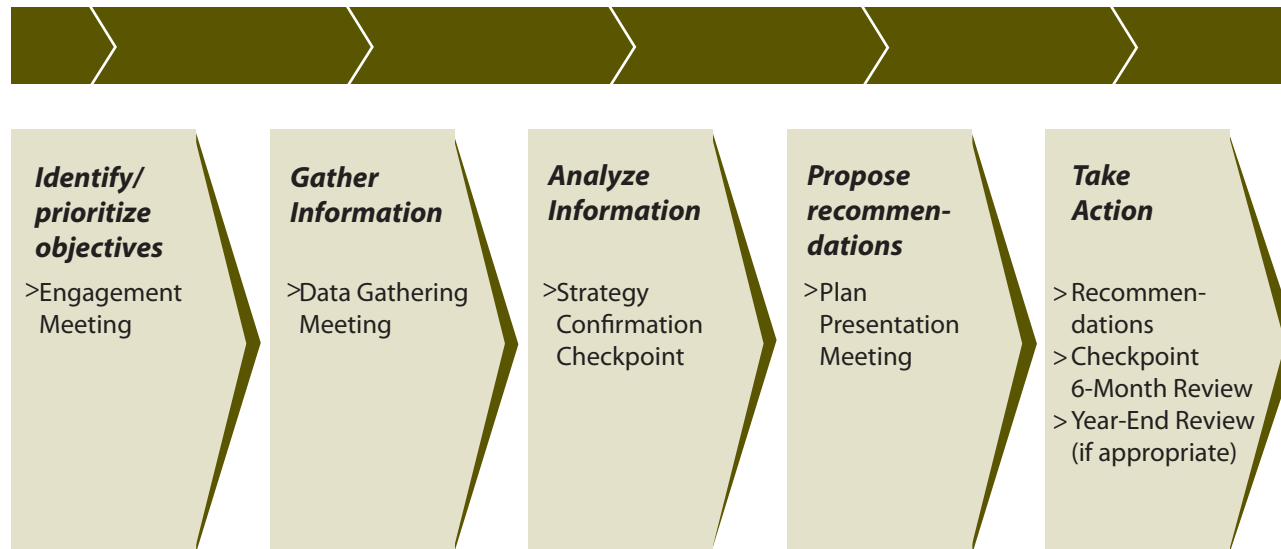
Identify/ prioritize objectives

>Engagement Meeting

Gather Information

>Data Gathering Meeting

Analyze Information

>Strategy Confirmation Checkpoint

Propose recommendations

>Plan Presentation Meeting

Take Action

>Recommendations
>Checkpoint 6-Month Review
>Year-End Review (if appropriate)